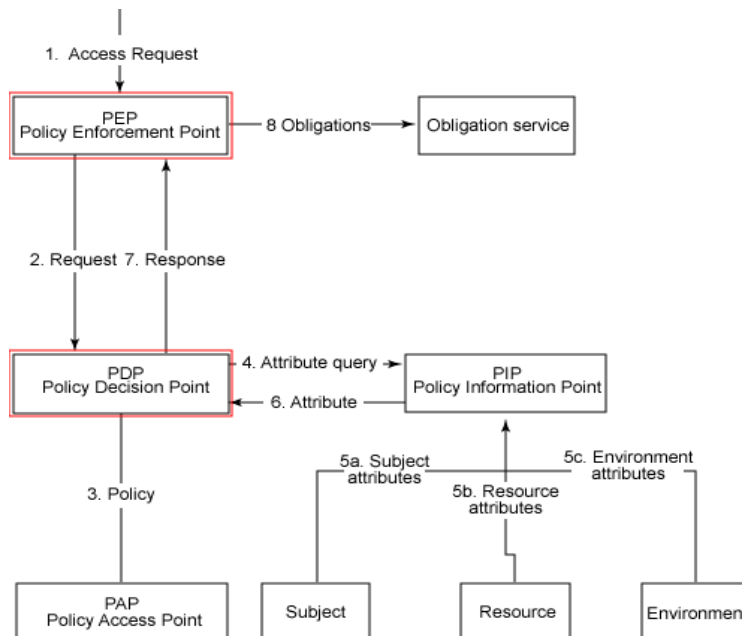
1. Access Request

PEP
Policy Enforcement Point

8 Obligations

Obligation service

2. Request

7. Response

PDP
Policy Decision Point

4. Attribute query

6. Attribute

PIP
Policy Information Point

5a. Subject attributes

5b. Resource attributes

5c. Environment attributes

3. Policy

PAP
Policy Access Point

Subject

Resource

Environmen